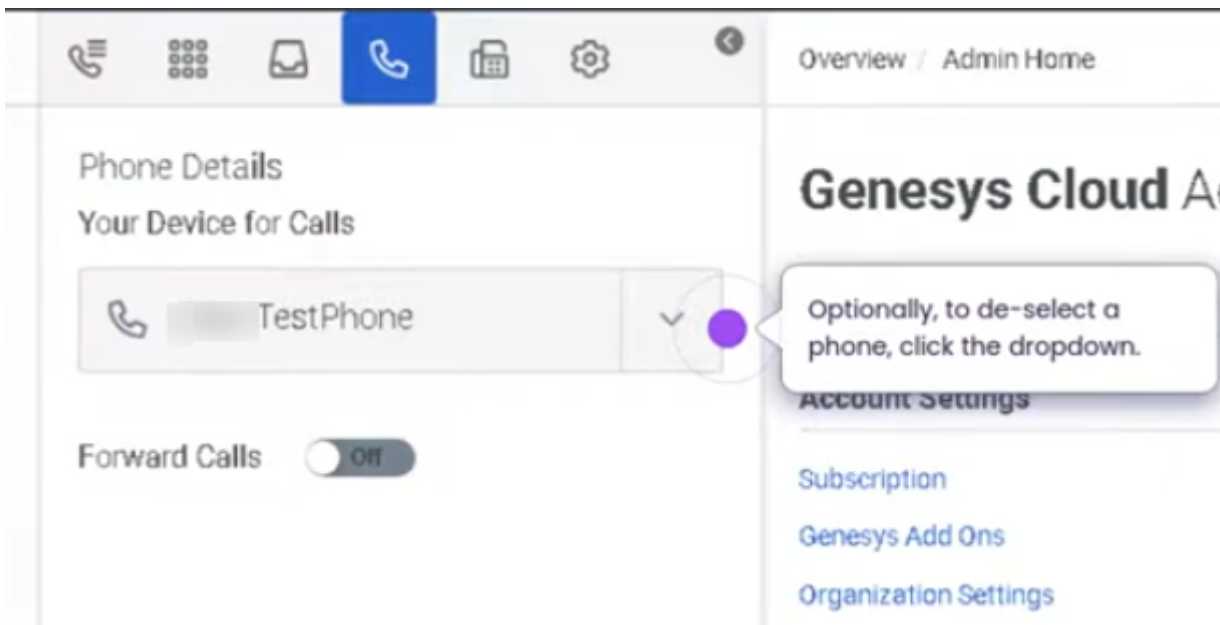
Phone Details

Your Device for Calls

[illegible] TestPhone

Optionally, to de-select a phone, click the dropdown.

Forward Calls Off

Overview / Admin Home

Genesys Cloud A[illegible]

Account Settings

Subscription

Genesys Add Ons

Organization Settings